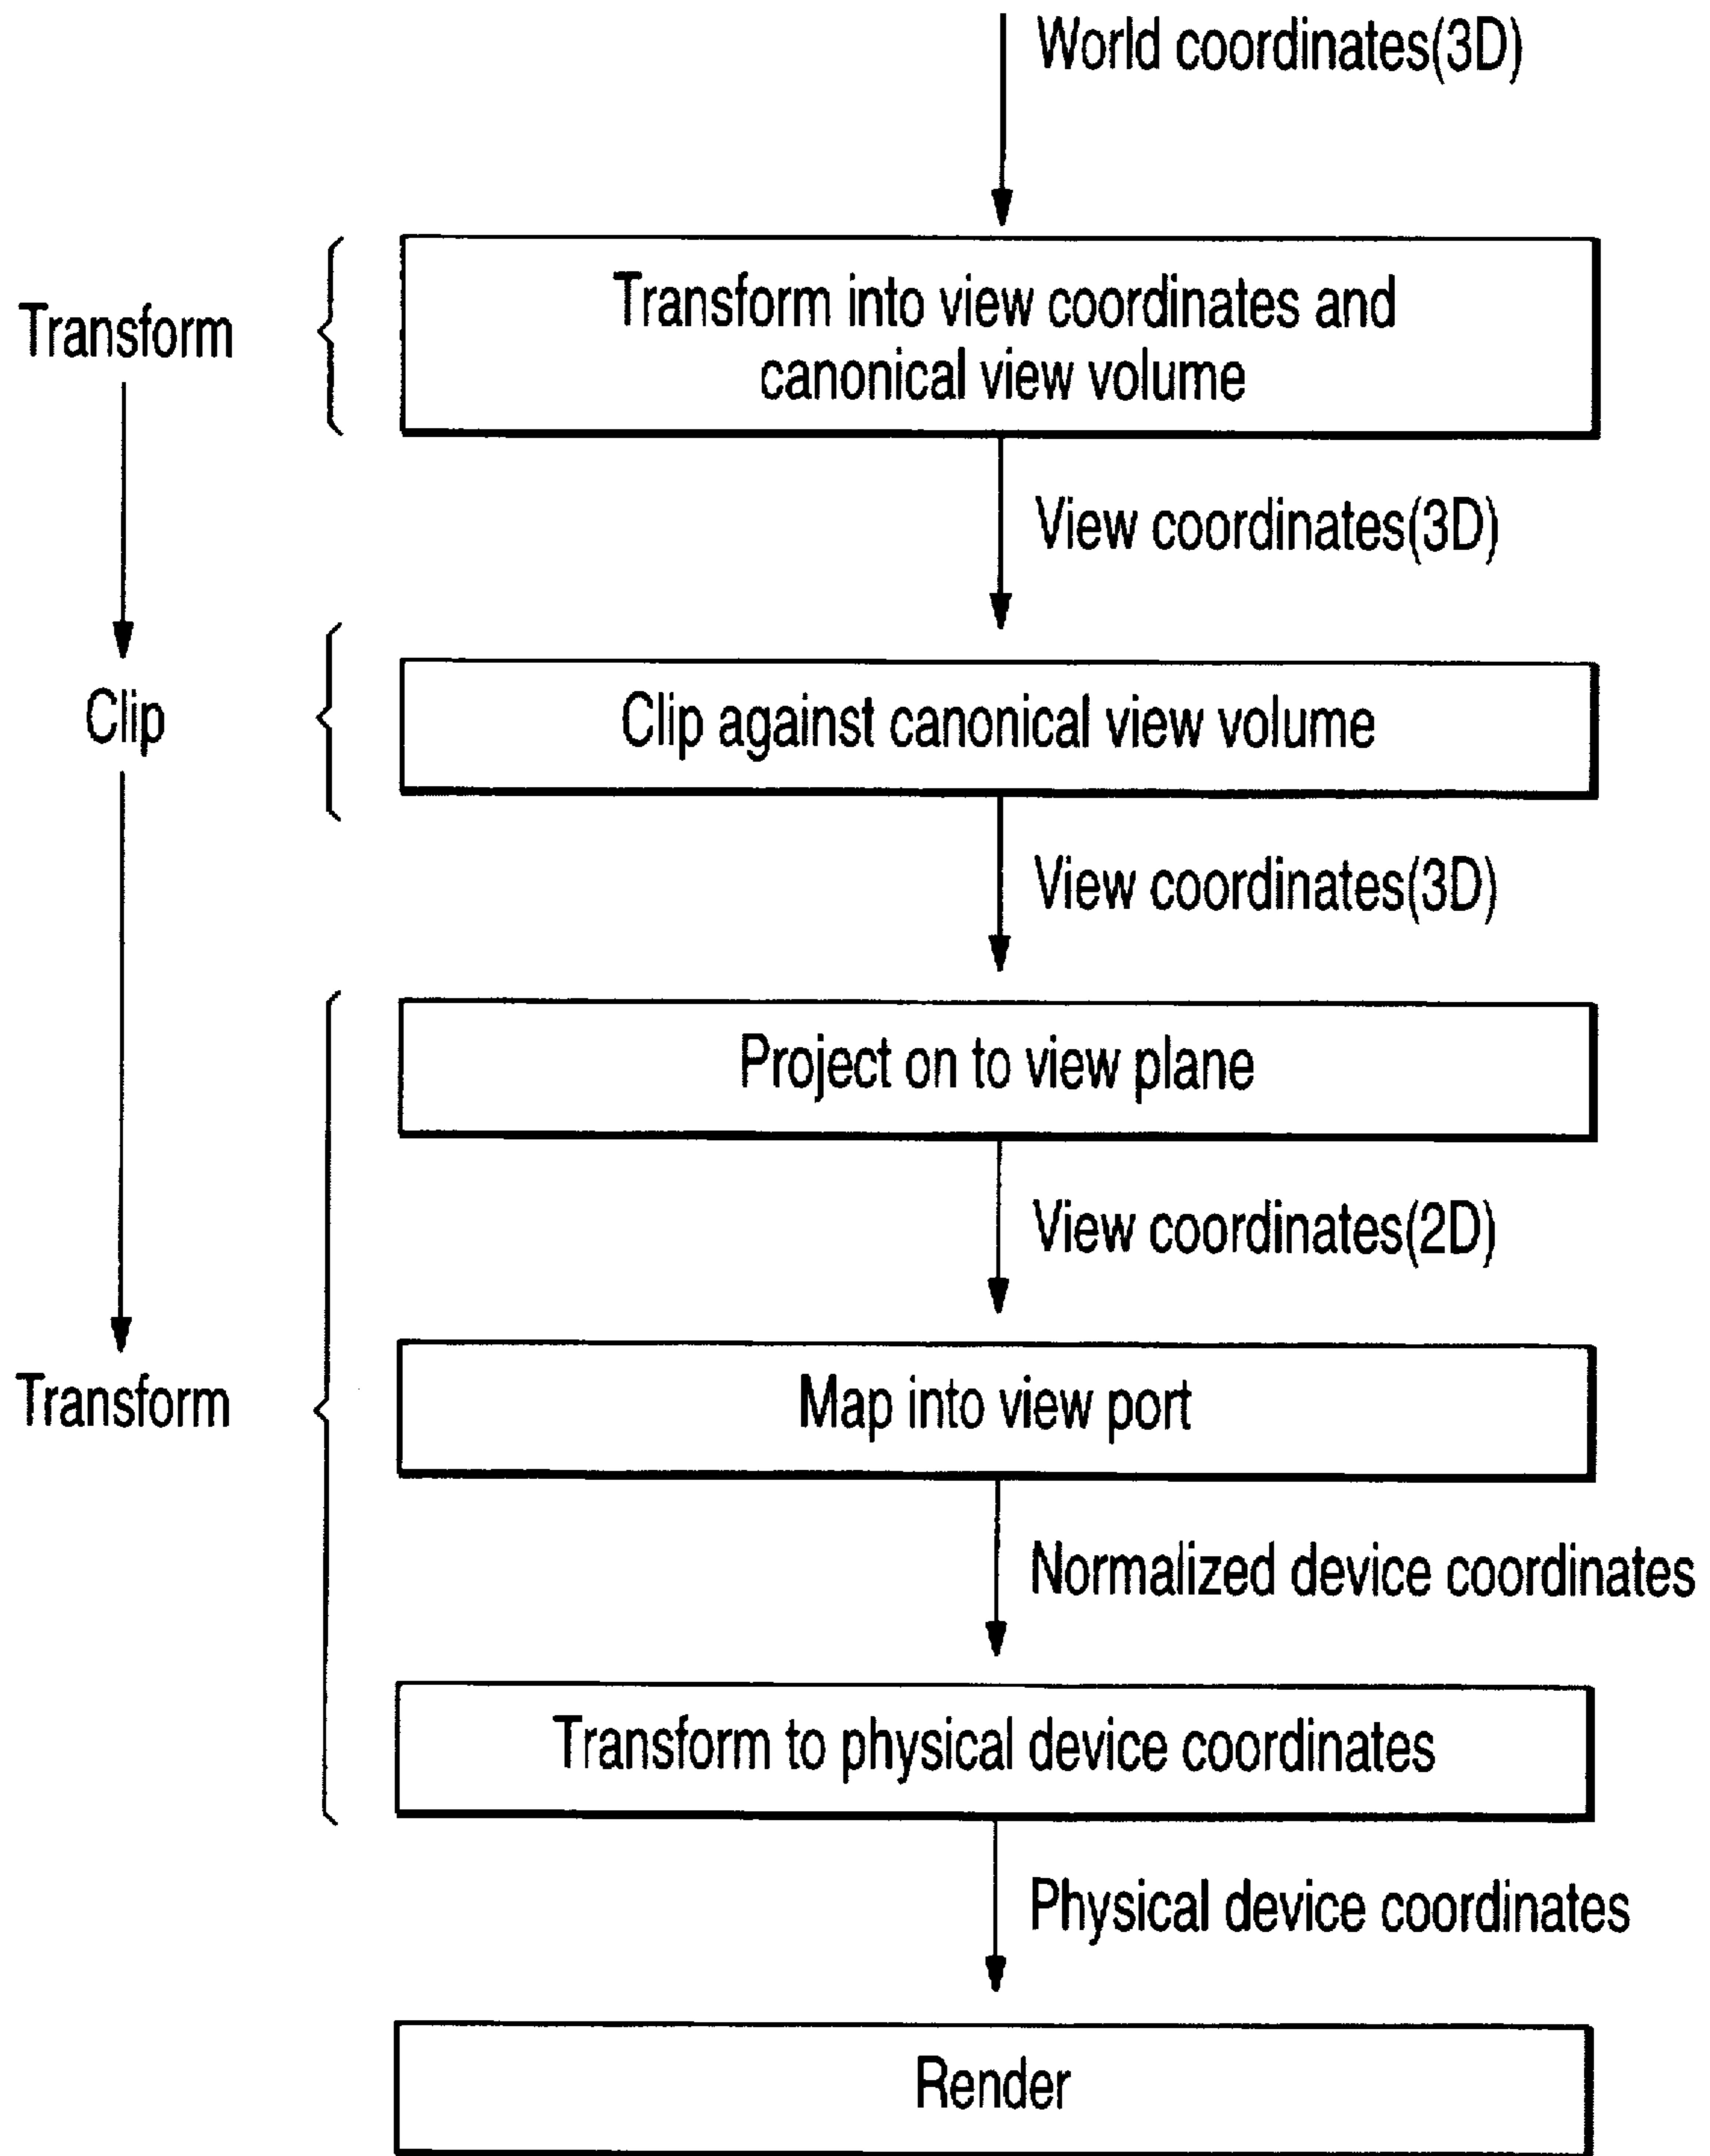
World coordinates(3D)

Transform

Transform into view coordinates and canonical view volume

View coordinates(3D)

Clip

Clip against canonical view volume

View coordinates(3D)

Project on to view plane

View coordinates(2D)

Transform

Map into view port

Normalized device coordinates

Transform to physical device coordinates

Physical device coordinates

Render